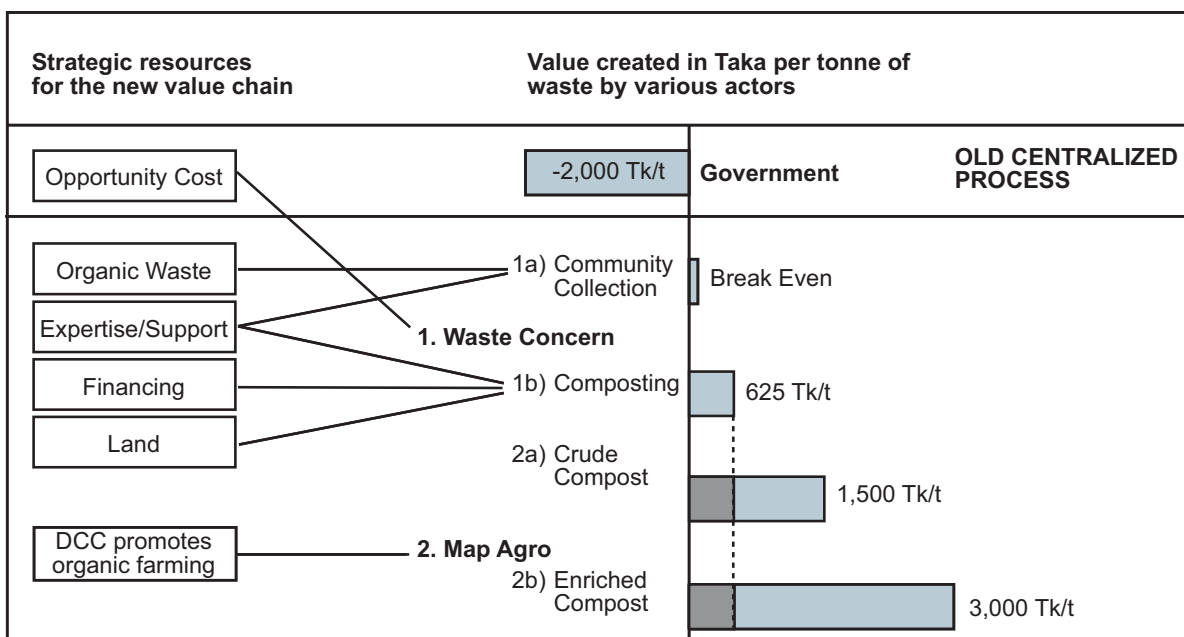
Strategic resources for the new value chain

Value created in Taka per tonne of waste by various actors

Opportunity Cost

-2,000 Tk/t

Government

OLD CENTRALIZED PROCESS

Organic Waste

Expertise/Support

Financing

Land

DCC promotes organic farming

1a) Community Collection

Break Even

1. Waste Concern

1b) Composting

625 Tk/t

2a) Crude Compost

1,500 Tk/t

2. Map Agro

2b) Enriched Compost

3,000 Tk/t